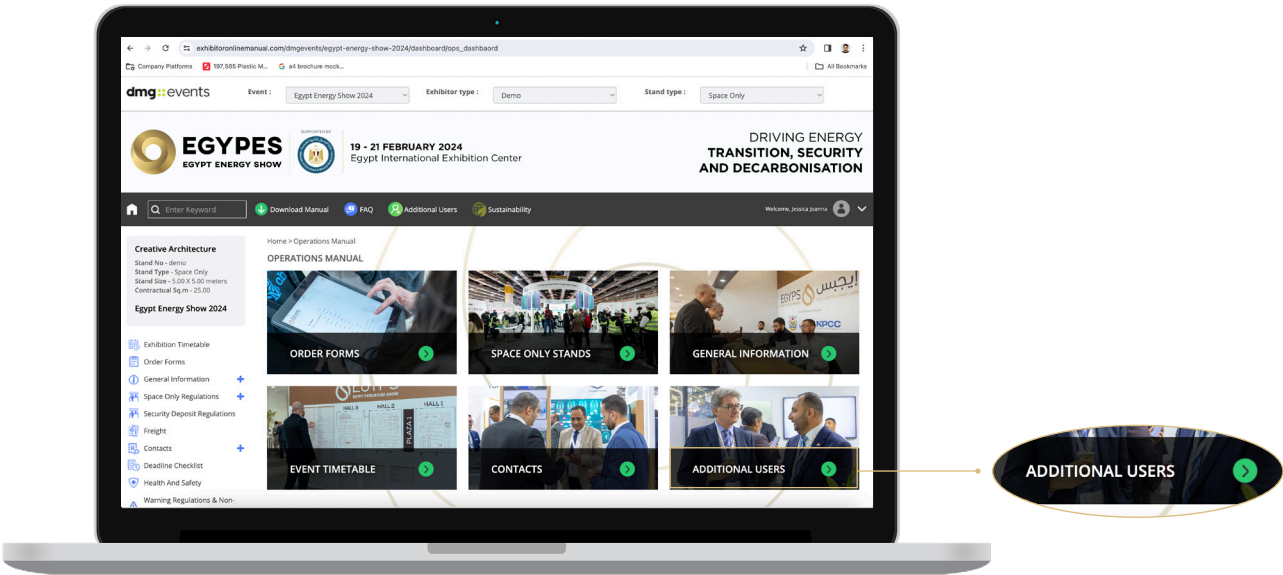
exhibitoronlinemanual.com/dmgevents/egypt-energy-show-2024/dashboard/ops_dashbaord

Company Platforms 197,585 Plastic M... a4 brochure mock... All Bookmarks

dmg::events Event : Egypt Energy Show 2024 Exhibitor type : Demo Stand type : Space Only

EGYPES
EGYPT ENERGY SHOW

SUPPORTED BY

19 - 21 FEBRUARY 2024
Egypt International Exhibition Center

DRIVING ENERGY
TRANSITION, SECURITY
AND DECARBONISATION

Enter Keyword Download Manual FAQ Additional Users Sustainability Welcome, Jessica Joanna

Creative Architecture
Stand No - demo
Stand Type - Space Only
Stand Size - 5.00 X 5.00 meters
Contractual Sq.m - 25.00

Egypt Energy Show 2024

Exhibition Timetable
Order Forms
General Information
Space Only Regulations
Security Deposit Regulations
Freight
Contacts
Deadline Checklist
Health And Safety
Warning Regulations & Non-

Home > Operations Manual

OPERATIONS MANUAL

ORDER FORMS
SPACE ONLY STANDS
GENERAL INFORMATION
EVENT TIMETABLE
CONTACTS
ADDITIONAL USERS

ADDITIONAL USERS